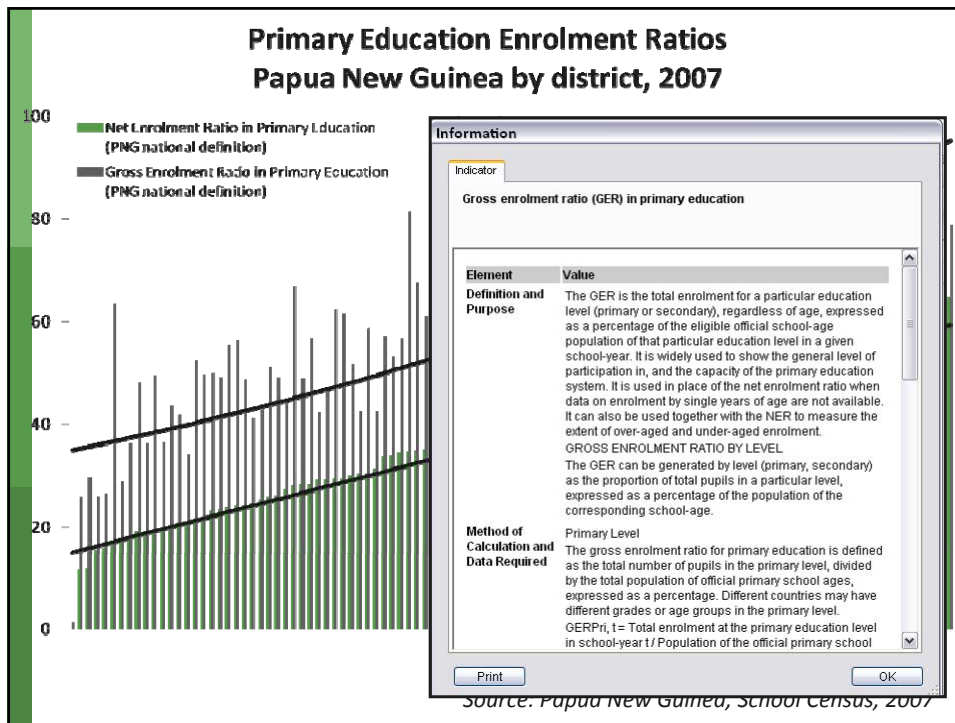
Primary Education Enrolment Ratios
Papua New Guinea by district, 2007

100

Net Enrolment Ratio in Primary Education (PNG national definition)

Gross Enrolment Ratio in Primary Education (PNG national definition)

80

60

40

20

0

Information

Indicator

Gross enrolment ratio (GER) in primary education

| Element | Value |
|---|---|
| Definition and Purpose | The GER is the total enrolment for a particular education level (primary or secondary), regardless of age, expressed as a percentage of the eligible official school-age population of that particular education level in a given school-year. It is widely used to show the general level of participation in, and the capacity of the primary education system. It is used in place of the net enrolment ratio when data on enrolment by single years of age are not available. It can also be used together with the NER to measure the extent of over-aged and under-aged enrolment. GROSS ENROLMENT RATIO BY LEVEL The GER can be generated by level (primary, secondary) as the proportion of total pupils in a particular level, expressed as a percentage of the population of the corresponding school-age. |
| Method of Calculation and Data Required | Primary Level The gross enrolment ratio for primary education is defined as the total number of pupils in the primary level, divided by the total population of official primary school ages, expressed as a percentage. Different countries may have different grades or age groups in the primary level. GERPri, t = Total enrolment at the primary education level in school-year t / Population of the official primary school |

Print

OK

Source: Papua New Guinea, School Census, 2007